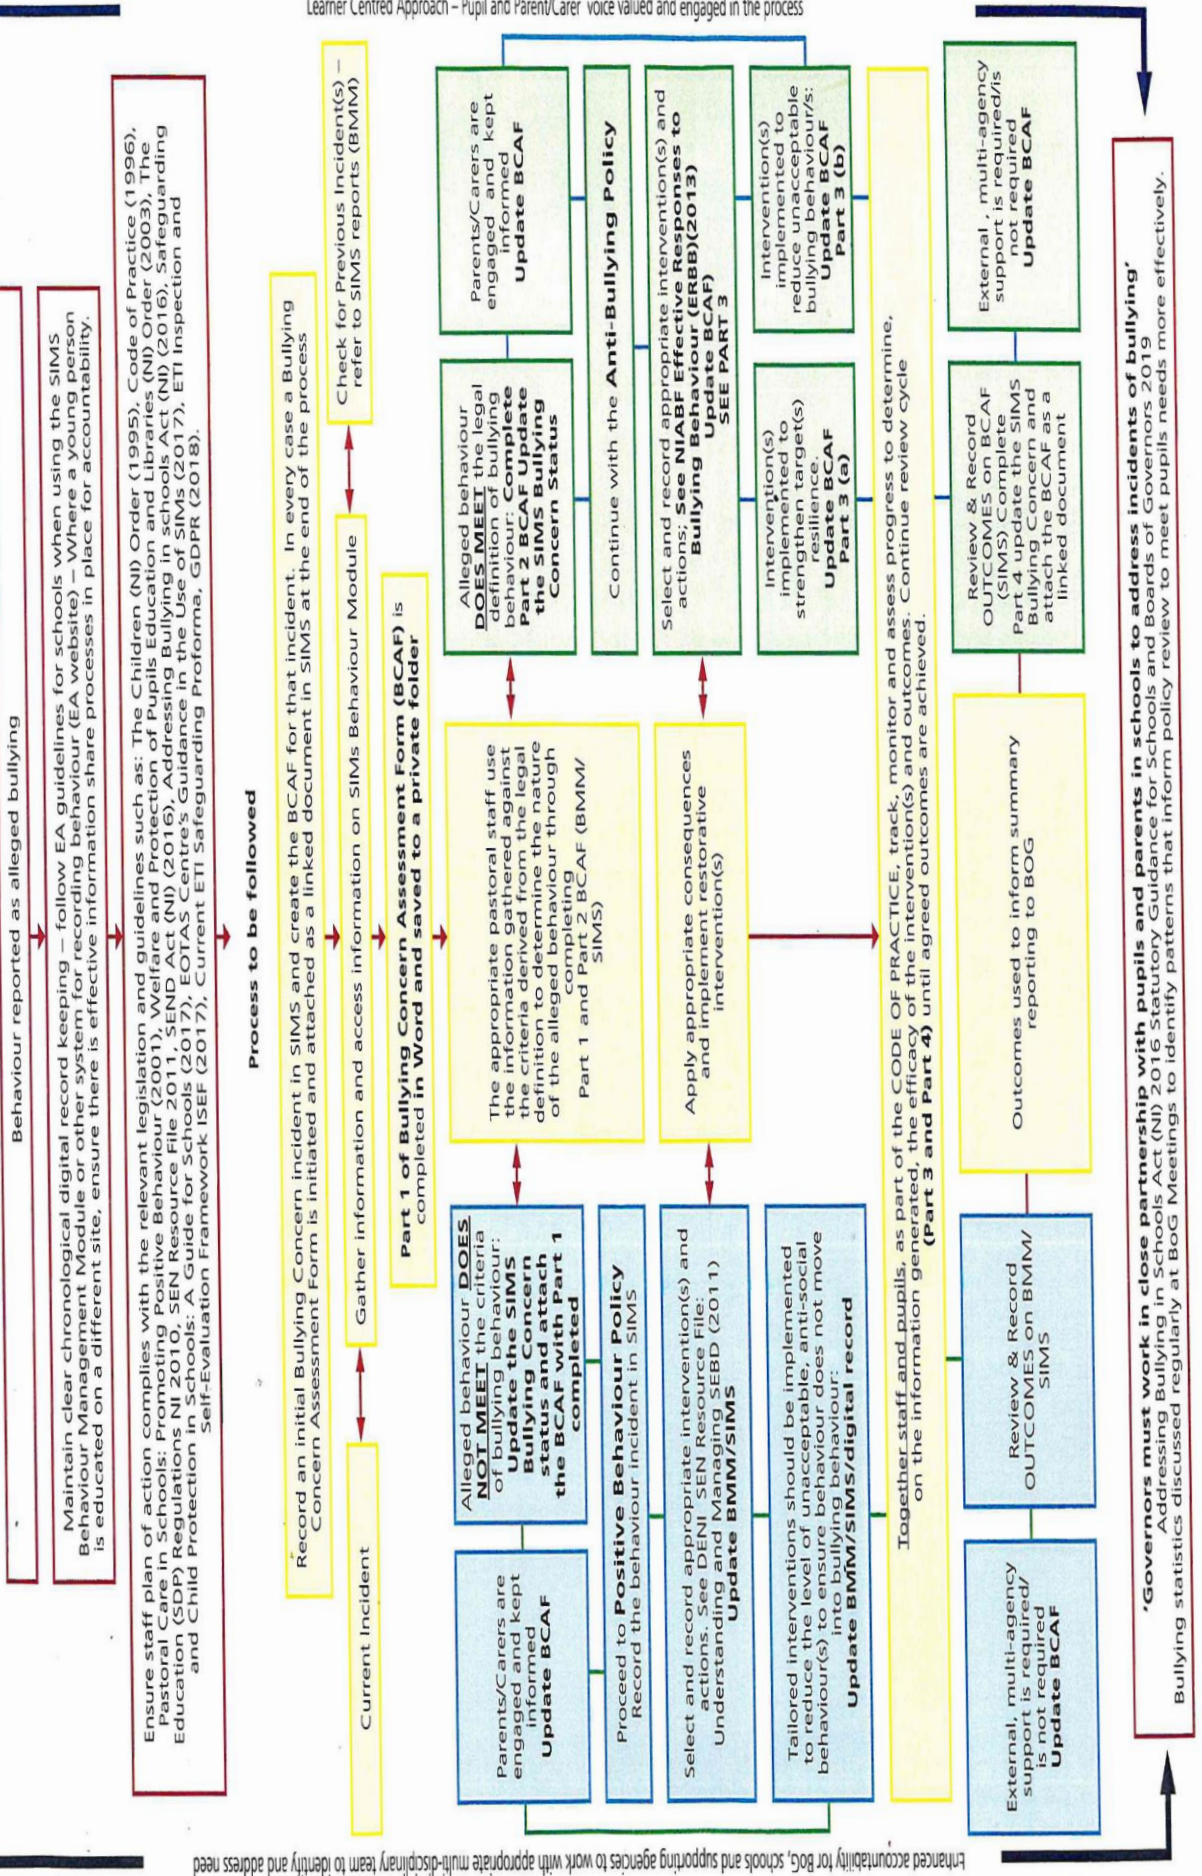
Learner Centred Approach – Pupil and Parent/Carer voice valued and engaged in the process

Behaviour reported as alleged bullying

Maintain clear chronological digital record keeping – follow EA guidelines for schools when using the SIMS Behaviour Management Module or other system for recording behaviour (EA website) – Where a young person is educated on a different site, ensure there is effective information share processes in place for accountability.

Ensure staff plan of action complies with the relevant legislation and guidelines such as: The Children (NI) Order (1995), Code of Practice (1996), Pastoral Care in Schools: Promoting Positive Behaviour (2001), Welfare and Protection of Pupils Education and Libraries (NI) Order (2003), The Education (SDP) Regulations NI 2010, SEN Resource File 2011, SEND Act (NI) (2016), Addressing Bullying in schools Act (NI) (2016), Safeguarding and Child Protection in Schools: A Guide for Schools (2017), EOTAS Centre's Guidance in the Use of SIMs (2017), ETI Inspection and Self-Evaluation Framework ISEF (2017), Current ETI Safeguarding Proforma, GDPR (2018).

Process to be followed

Record an initial Bullying Concern incident in SIMS and create the BCAF for that incident. In every case a Bullying Concern Assessment Form is initiated and attached as a linked document in SIMS at the end of the process

Check for Previous Incident(s) – refer to SIMS reports (BMM)

Current Incident

Gather information and access information on SIMs Behaviour Module

Part 1 of Bullying Concern Assessment Form (BCAF) is completed in Word and saved to a private folder

Alleged behaviour DOES NOT MEET the criteria of bullying behaviour: Update the SIMS Bullying Concern status and attach the BCAF with Part 1 completed

The appropriate pastoral staff use the information gathered against the criteria derived from the legal definition to determine the nature of the alleged behaviour through completing Part 1 and Part 2 BCAF (BMM/ SIMS)

Alleged behaviour DOES MEET the legal definition of bullying behaviour: Complete Part 2 BCAF Update the SIMS Bullying Concern Status

Parents/Carers are engaged and kept informed Update BCAF

Parents/Carers are engaged and kept informed Update BCAF

Proceed to Positive Behaviour Policy Record the behaviour incident in SIMS

Continue with the Anti-Bullying Policy

Select and record appropriate intervention(s) and actions. See DENI SEN Resource File: Understanding and Managing SEBD (2011) Update BMM/SIMS

Apply appropriate consequences and implement restorative intervention(s)

Select and record appropriate intervention(s) and actions; See NIABF Effective Responses to Bullying Behaviour (ERBB)(2013) Update BCAF) SEE PART 3

Tailored interventions should be implemented to reduce the level of unacceptable, anti-social behaviour(s) to ensure behaviour does not move into bullying behaviour: Update BMM/SIMS/digital record

Intervention(s) implemented to strengthen target(s) resilience. Update BCAF Part 3 (a)

Intervention(s) implemented to reduce unacceptable bullying behaviour/s; Update BCAF Part 3 (b)

Together staff and pupils, as part of the CODE OF PRACTICE, track, monitor and assess progress to determine, on the information generated, the efficacy of the intervention(s) and outcomes. Continue review cycle (Part 3 and Part 4) until agreed outcomes are achieved.

Review & Record OUTCOMES on BMM/ SIMS

Outcomes used to inform summary reporting to BOG

Review & Record OUTCOMES on BCAF (SIMS) Complete Part 4 update the SIMS Bullying Concern and attach the BCAF as a linked document

External, multi-agency support is required/ is not required Update BCAF

External , multi-agency support is required/is not required Update BCAF

'Governors must work in close partnership with pupils and parents in schools to address incidents of bullying' Addressing Bullying in Schools Act (NI) 2016 Statutory Guidance for Schools and Boards of Governors 2019
Bullying statistics discussed regularly at BoG Meetings to identify patterns that inform policy review to meet pupils needs more effectively.

Enhanced accountability for BoG, schools and supporting agencies to work with appropriate multi-disciplinary team to identify and address need